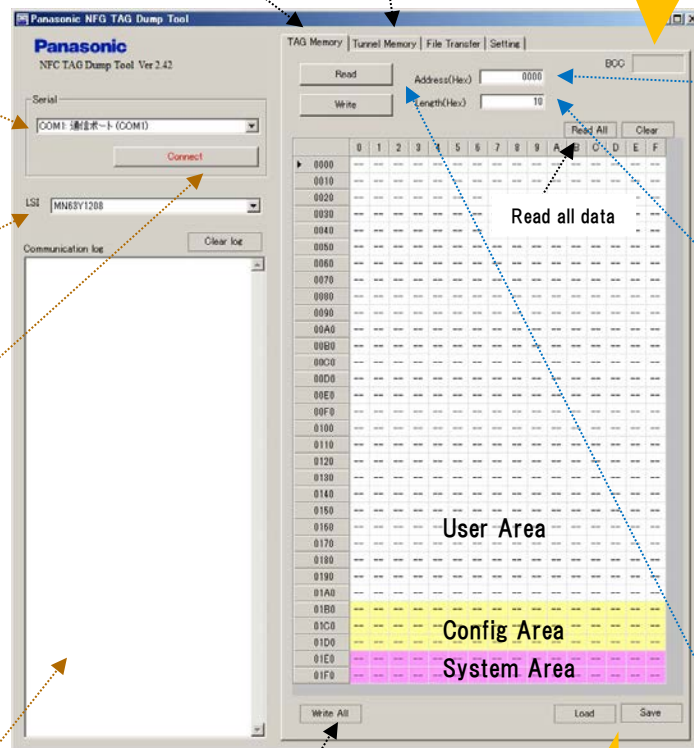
Panasonic NFC TAG Dump Tool

Panasonic
NFC TAG Dump Tool Ver.2.42

Serial
COM1: 通信ポート (COM1)
Connect

LSI
MN63Y1208

Communication log
Clear log

TAG Memory | Tunnel Memory | File Transfer | Setting

Read
Write
Address(Hex) 0000
Length(Hex) 10
BCC
Read All
Clear

Read all data

| | 0 | 1 | 2 | 3 | 4 | 5 | 6 | 7 | 8 | 9 | A | B | C | D | E | F |
|---|---|---|---|---|---|---|---|---|---|---|---|---|---|---|---|---|
| 0000 | | | | | | | | | | | | | | | | |
| 0010 | | | | | | | | | | | | | | | | |
| 0020 | | | | | | | | | | | | | | | | |
| 0030 | | | | | | | | | | | | | | | | |
| 0040 | | | | | | | | | | | | | | | | |
| 0050 | | | | | | | | | | | | | | | | |
| 0060 | | | | | | | | | | | | | | | | |
| 0070 | | | | | | | | | | | | | | | | |
| 0080 | | | | | | | | | | | | | | | | |
| 0090 | | | | | | | | | | | | | | | | |
| 00A0 | | | | | | | | | | | | | | | | |
| 00B0 | | | | | | | | | | | | | | | | |
| 00C0 | | | | | | | | | | | | | | | | |
| 00D0 | | | | | | | | | | | | | | | | |
| 00E0 | | | | | | | | | | | | | | | | |
| 00F0 | | | | | | | | | | | | | | | | |
| 0100 | | | | | | | | | | | | | | | | |
| 0110 | | | | | | | | | | | | | | | | |
| 0120 | | | | | | | | | | | | | | | | |
| 0130 | | | | | | | | | | | | | | | | |
| 0140 | | | | | | | | | | | | | | | | |
| 0150 | | | | | | | | | | | | | | | | |
| 0160 | | | | | | | | | | | | | | | | |
| 0170 | | | | | | | | | | | | | | | | |
| 0180 | | | | | | | | | | | | | | | | |
| 0190 | | | | | | | | | | | | | | | | |
| 01A0 | | | | | | | | | | | | | | | | |
| 01B0 | | | | | | | | | | | | | | | | |
| 01C0 | | | | | | | | | | | | | | | | |
| 01D0 | | | | | | | | | | | | | | | | |
| 01E0 | | | | | | | | | | | | | | | | |
| 01F0 | | | | | | | | | | | | | | | | |

User Area
Config Area
System Area

Write All
Load
Save